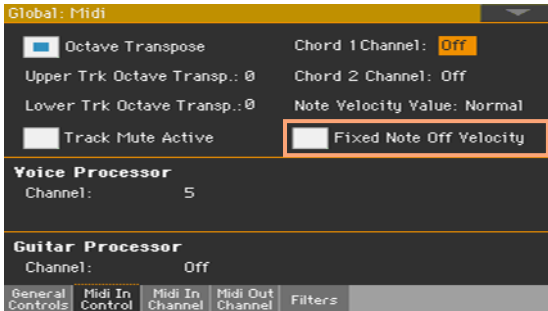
Global: Midi

Octave Transpose
Chord 1 Channel: Off
Upper Trk Octave Transp.: 0
Chord 2 Channel: Off
Lower Trk Octave Transp.: 0
Note Velocity Value: Normal
Track Mute Active
Fixed Note Off Velocity

Voice Processor
Channel: 5

Guitar Processor
Channel: Off

General Controls | Midi In Control | Midi In Channel | Midi Out Channel | Filters